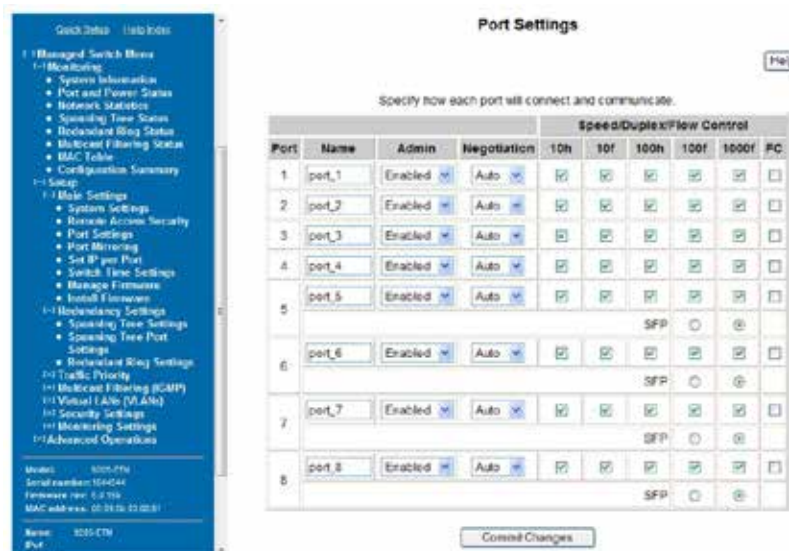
Quick Setup Help Index

[-] Managed Switch Menu
[-] Monitoring
• System Information
• Port and Power Status
• Network Statistics
• Spanning Tree Status
• Redundant Ring Status
• Multicast Filtering Status
• MAC Table
• Configuration Summary
[-] Setup
[-] Main Settings
• System Settings
• Remote Access Security
• Port Settings
• Port Mirroring
• Set IP per Port
• Switch Time Settings
• Manage Firmware
• Install Firmware
[-] Redundancy Settings
• Spanning Tree Settings
• Spanning Tree Port Settings
• Redundant Ring Settings
[+] Traffic Priority
[+] Multicast Filtering (IGMP)
[+] Virtual LANs (VLANs)
[+] Security Settings
[+] Monitoring Settings
[+] Advanced Operations

Model: 9005-ETN
Serial number: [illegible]
Firmware rev: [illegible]
MAC address: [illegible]

Name: 9005-ETN
IPv4: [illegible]

Port Settings

Help

Specify how each port will connect and communicate.

| Port | Name | Admin | Negotiation | 10h | 10f | 100h | 100f | 1000f | FC |
|---|---|---|---|---|---|---|---|---|---|
| 1 | port_1 | Enabled | Auto | ☑ | ☑ | ☑ | ☑ | ☑ | ☐ |
| 2 | port_2 | Enabled | Auto | ☑ | ☑ | ☑ | ☑ | ☑ | ☐ |
| 3 | port_3 | Enabled | Auto | ☑ | ☑ | ☑ | ☑ | ☑ | ☐ |
| 4 | port_4 | Enabled | Auto | ☑ | ☑ | ☑ | ☑ | ☑ | ☐ |
| 5 | port_5 | Enabled | Auto | ☑ | ☑ | ☑ | ☑ | ☑ | ☐ |
| | | | | | | SFP | ○ | ◉ | |
| 6 | port_6 | Enabled | Auto | ☑ | ☑ | ☑ | ☑ | ☑ | ☐ |
| | | | | | | SFP | ○ | ◉ | |
| 7 | port_7 | Enabled | Auto | ☑ | ☑ | ☑ | ☑ | ☑ | ☐ |
| | | | | | | SFP | ○ | ◉ | |
| 8 | port_8 | Enabled | Auto | ☑ | ☑ | ☑ | ☑ | ☑ | ☐ |
| | | | | | | SFP | ○ | ◉ | |

Speed/Duplex/Flow Control

Commit Changes